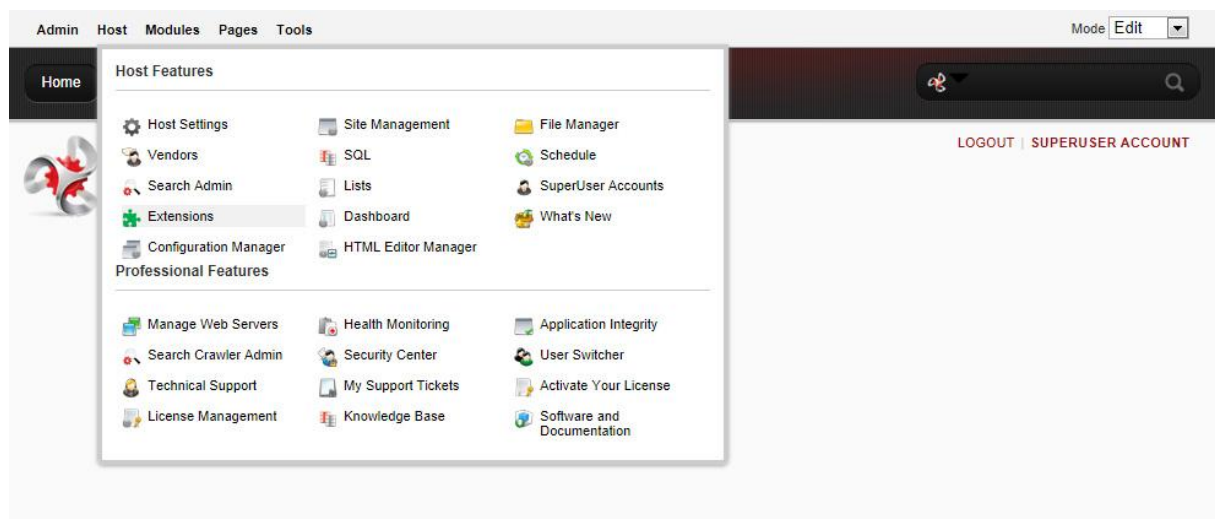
Admin Host Modules Pages Tools

Mode Edit

Home

Host Features

Host Settings
Vendors
Search Admin
Extensions
Configuration Manager

Site Management
SQL
Lists
Dashboard
HTML Editor Manager

File Manager
Schedule
SuperUser Accounts
What's New

Professional Features

Manage Web Servers
Search Crawler Admin
Technical Support
License Management

Health Monitoring
Security Center
My Support Tickets
Knowledge Base

Application Integrity
User Switcher
Activate Your License
Software and Documentation

LOGOUT | SUPERUSER ACCOUNT